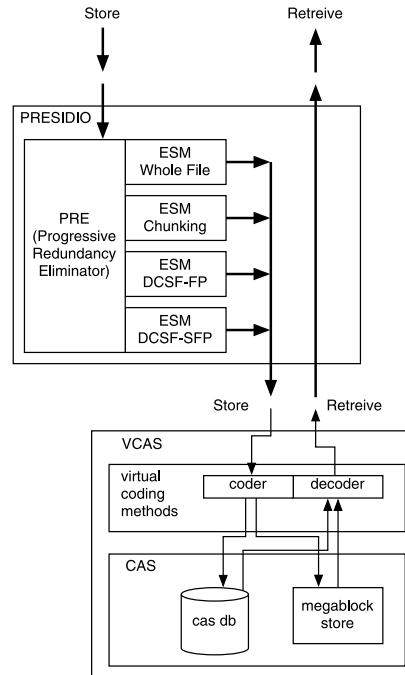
Store

Retreive

PRESIDIO

PRE (Progressive Redundancy Eliminator)

ESM Whole File

ESM Chunking

ESM DCSF-FP

ESM DCSF-SFP

Store

Retreive

VCAS

virtual coding methods

coder

decoder

CAS

cas db

megablock store